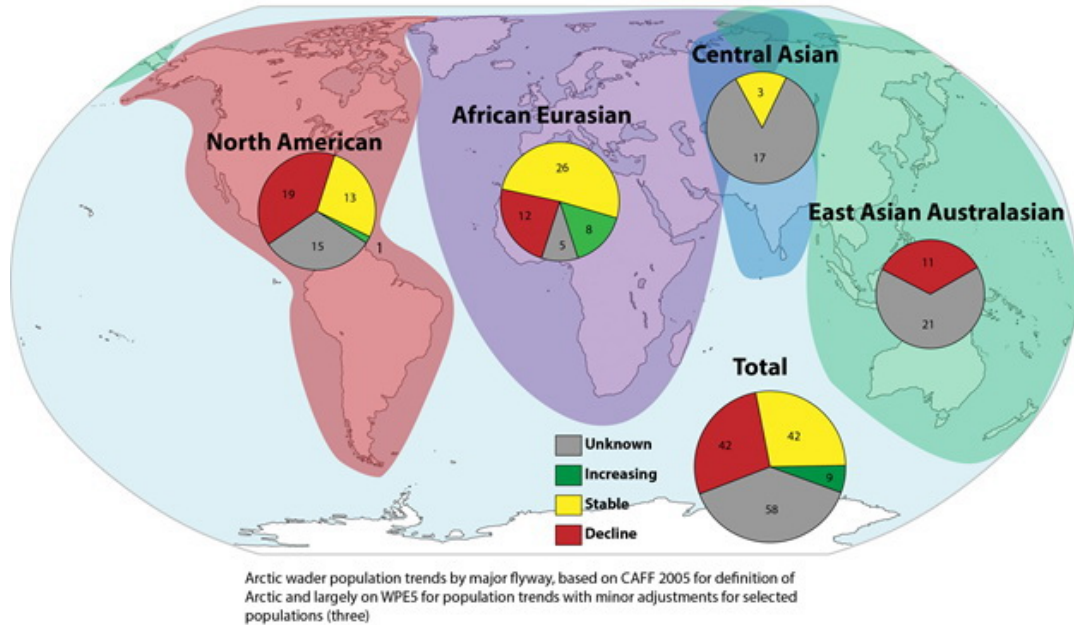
Central Asian

3

17

African Eurasian

26

12

5

8

North American

19

13

15

1

East Asian Australasian

11

21

Total

42

42

9

58

Unknown

Increasing

Stable

Decline

Arctic wader population trends by major flyway, based on CAFF 2005 for definition of Arctic and largely on WPE5 for population trends with minor adjustments for selected populations (three)